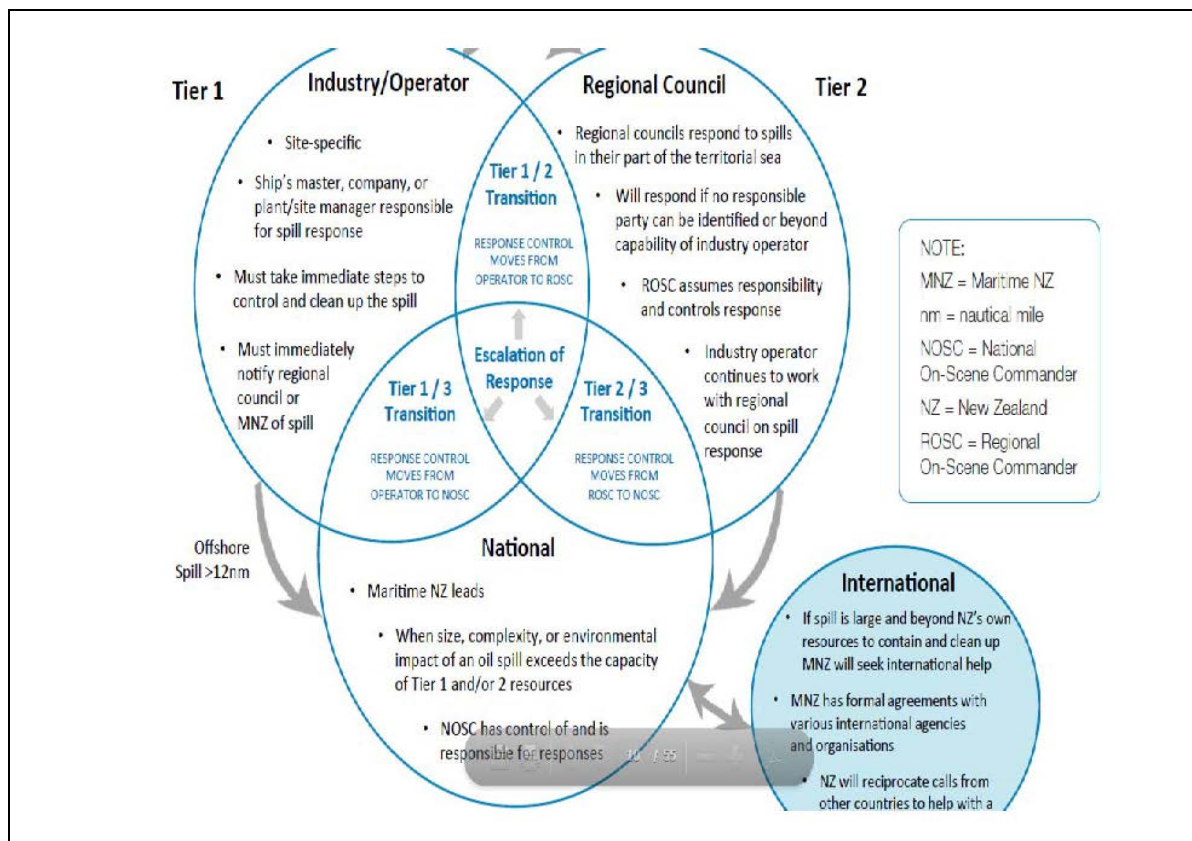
Tier 1

Industry/Operator

• Site-specific

• Ship's master, company, or plant/site manager responsible for spill response

• Must take immediate steps to control and clean up the spill

• Must immediately notify regional council or MNZ of spill

Regional Council

Tier 2

• Regional councils respond to spills in their part of the territorial sea

• Will respond if no responsible party can be identified or beyond capability of industry operator

• ROSC assumes responsibility and controls response

• Industry operator continues to work with regional council on spill response

Tier 1 / 2 Transition

RESPONSE CONTROL MOVES FROM OPERATOR TO ROSC

Escalation of Response

Tier 1 / 3 Transition

RESPONSE CONTROL MOVES FROM OPERATOR TO NOSC

Tier 2 / 3 Transition

RESPONSE CONTROL MOVES FROM ROSC TO NOSC

NOTE:
MNZ = Maritime NZ
nm = nautical mile
NOSC = National On-Scene Commander
NZ = New Zealand
ROSC = Regional On-Scene Commander

Offshore Spill >12nm

National

• Maritime NZ leads

• When size, complexity, or environmental impact of an oil spill exceeds the capacity of Tier 1 and/or 2 resources

• NOSC has control of and is responsible for responses

International

• If spill is large and beyond NZ's own resources to contain and clean up MNZ will seek international help

• MNZ has formal agreements with various international agencies and organisations

• NZ will reciprocate calls from other countries to help with a

10 / 55